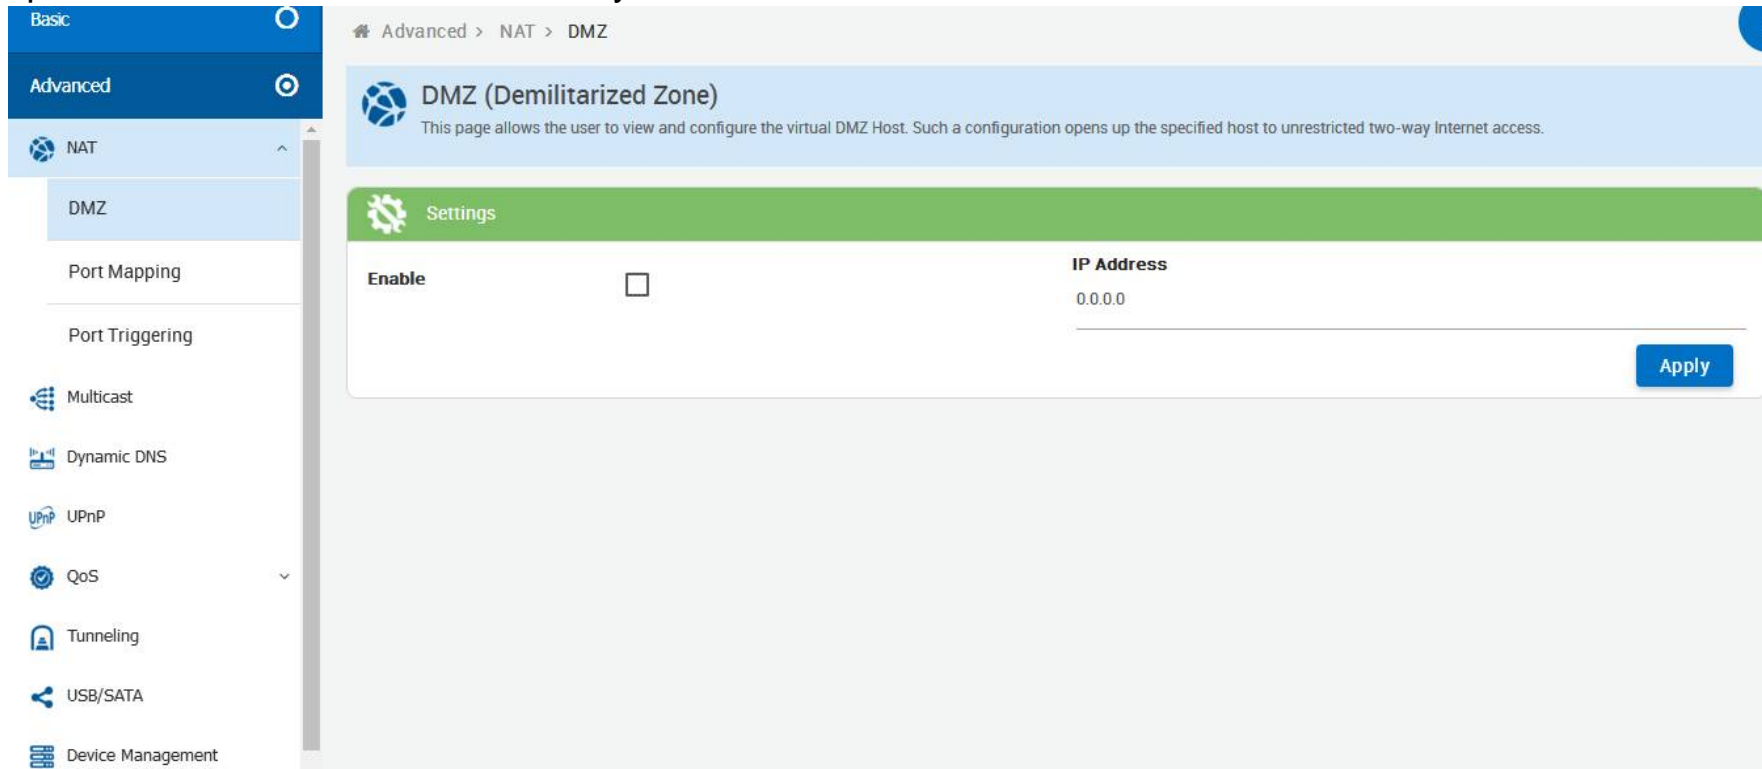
Basic

Advanced

NAT

DMZ

Port Mapping

Port Triggering

Multicast

Dynamic DNS

UPnP

QoS

Tunneling

USB/SATA

Device Management

Advanced > NAT > DMZ

DMZ (Demilitarized Zone)

This page allows the user to view and configure the virtual DMZ Host. Such a configuration opens up the specified host to unrestricted two-way Internet access.

Settings

Enable

IP Address

0.0.0.0

Apply